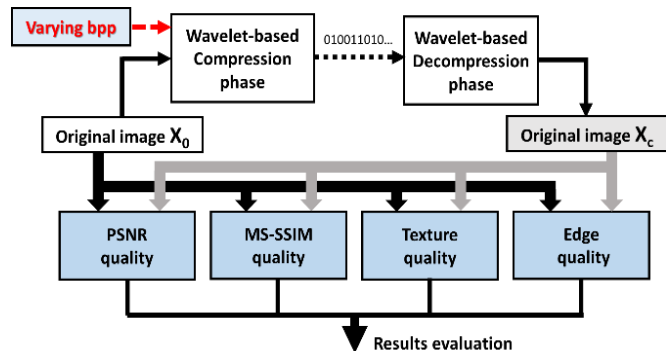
Varying bpp

Wavelet-based Compression phase

010011010...

Wavelet-based Decompression phase

Original image $X_0$

Original image $X_c$

PSNR quality

MS-SSIM quality

Texture quality

Edge quality

Results evaluation